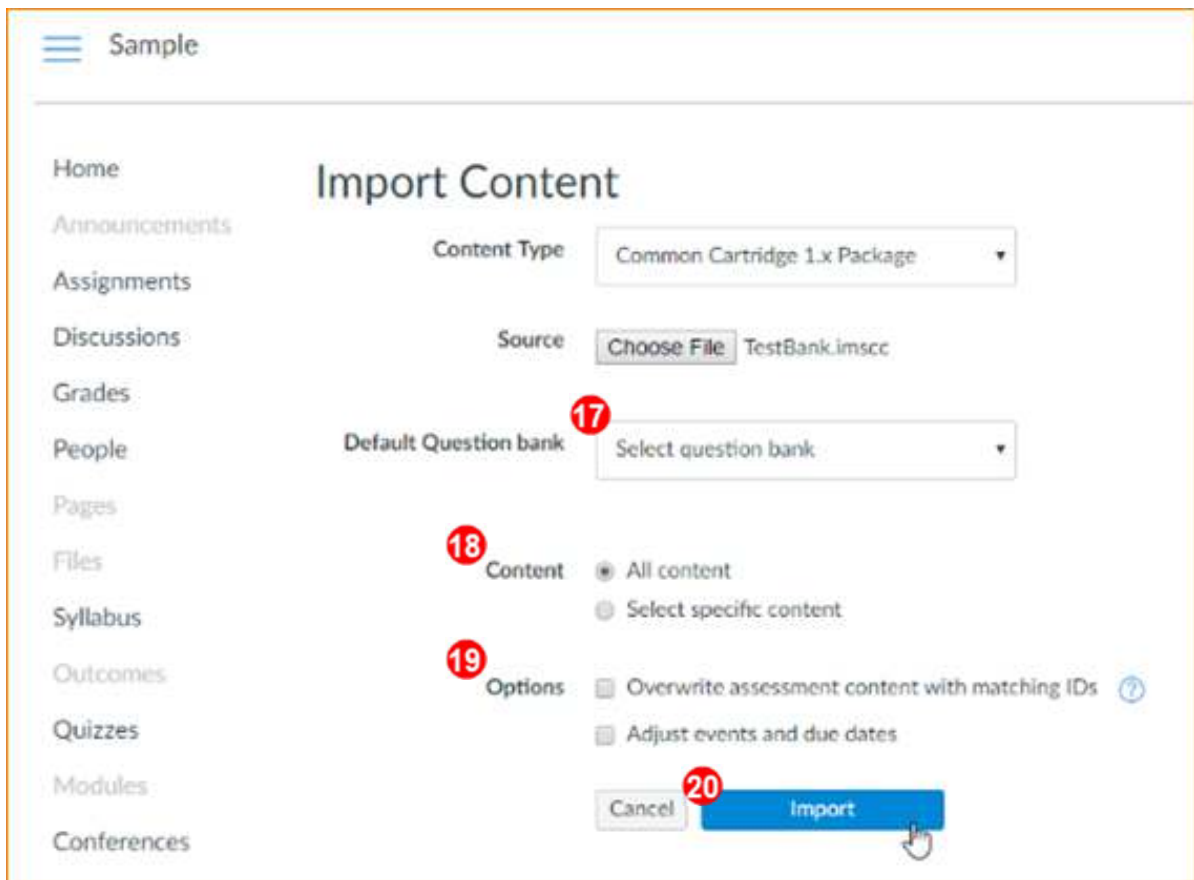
Sample

Home
Announcements
Assignments
Discussions
Grades
People
Pages
Files
Syllabus
Outcomes
Quizzes
Modules
Conferences

Import Content

Content Type Common Cartridge 1.x Package

Source Choose File TestBank.imscc

17
Default Question bank Select question bank

18
Content All content
Select specific content

19
Options Overwrite assessment content with matching IDs ?
Adjust events and due dates

20
Cancel Import